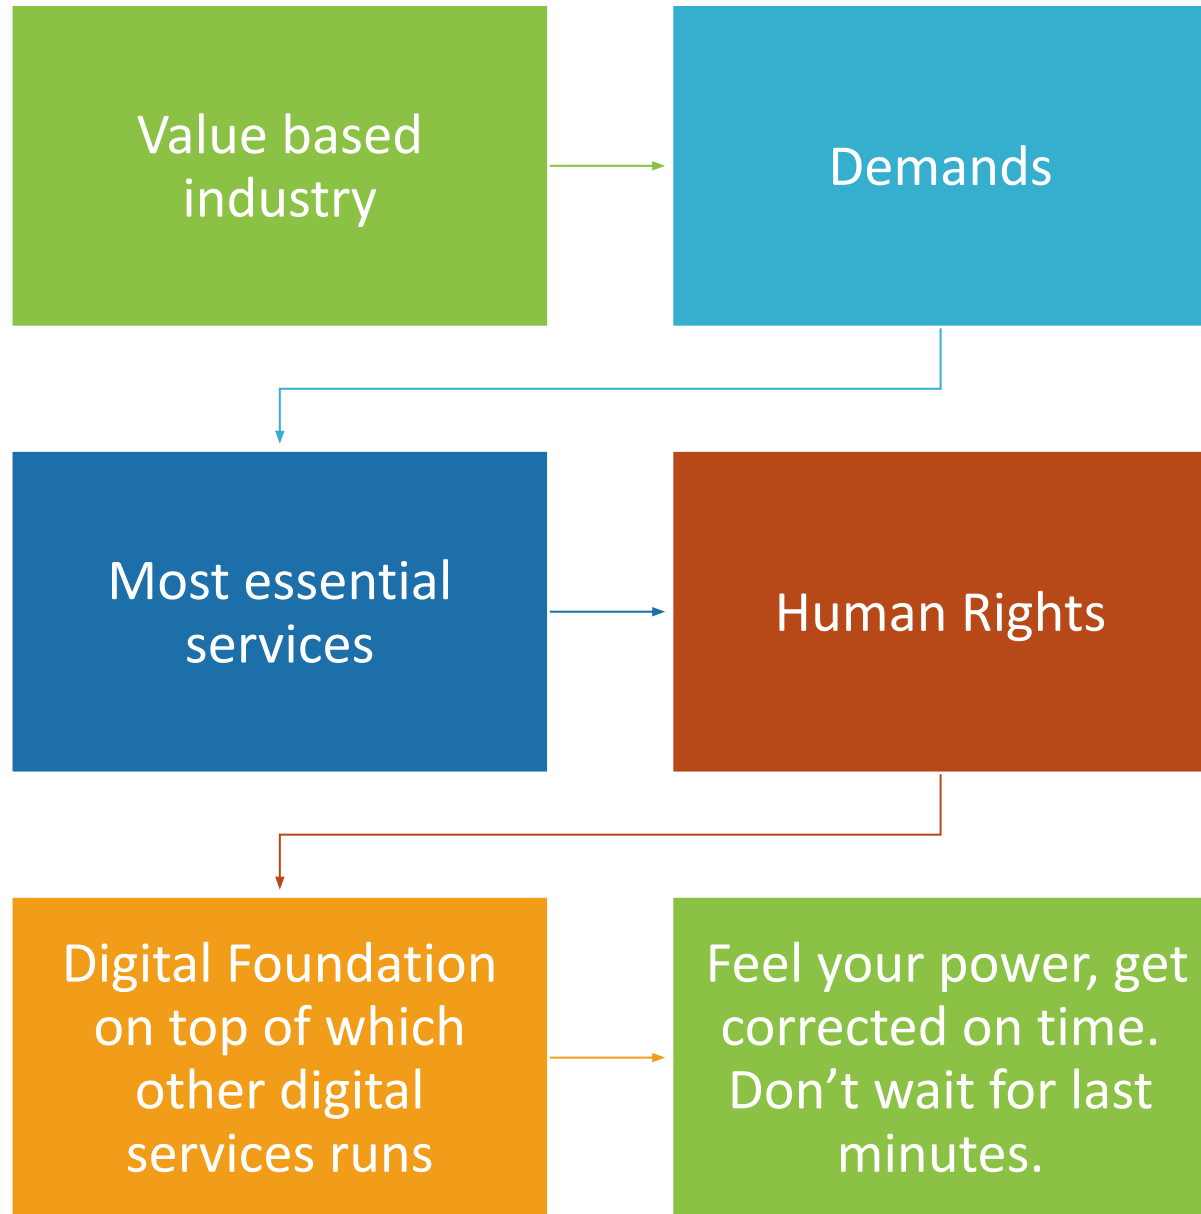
Value based industry

Demands

Most essential services

Human Rights

Digital Foundation on top of which other digital services runs

Feel your power, get corrected on time. Don’t wait for last minutes.